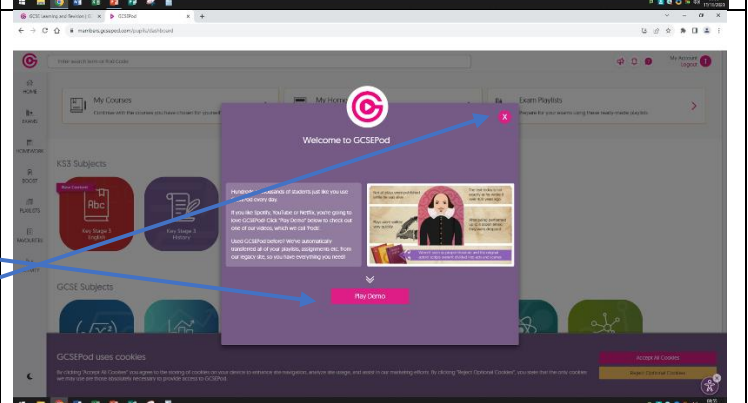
GCSE Learning and Revision | GCSEPod

members.gcsepod.com/pupils/dashboard

Enter search term or Pod Code

My Account Logout

HOME

SHARE

HOMEWORK

BOOST

PLAYLISTS

FAVOURITES

My Courses

Continue with the courses you have chosen for yourself

My Home

Exam Playlists

Prepare for your exams using these ready-made playlists

KS3 Subjects

Key Stage 3 English

Key Stage 3 History

GCSE Subjects

Welcome to GCSEPod

Hundreds of thousands of students just like you use GCSEPod every day.

If you like Spotify, YouTube or Netflix, you're going to love GCSEPod. Click "Play Demo" below to check out one of our videos, which we call 'Pods'.

Used GCSEPod before? We've automatically transferred all of your playlists, assignments etc. from our legacy site, so you have everything you need!

Play Demo

X

GCSEPod uses cookies

By clicking "Accept All Cookies" you agree to the storing of cookies on your device to enhance site navigation, analyse site usage, and assist in our marketing efforts. By clicking "Reject Optional Cookies" you state that the only cookies we may use are those absolutely necessary to provide access to GCSEPod.

Accept All Cookies

Reject Optional Cookies